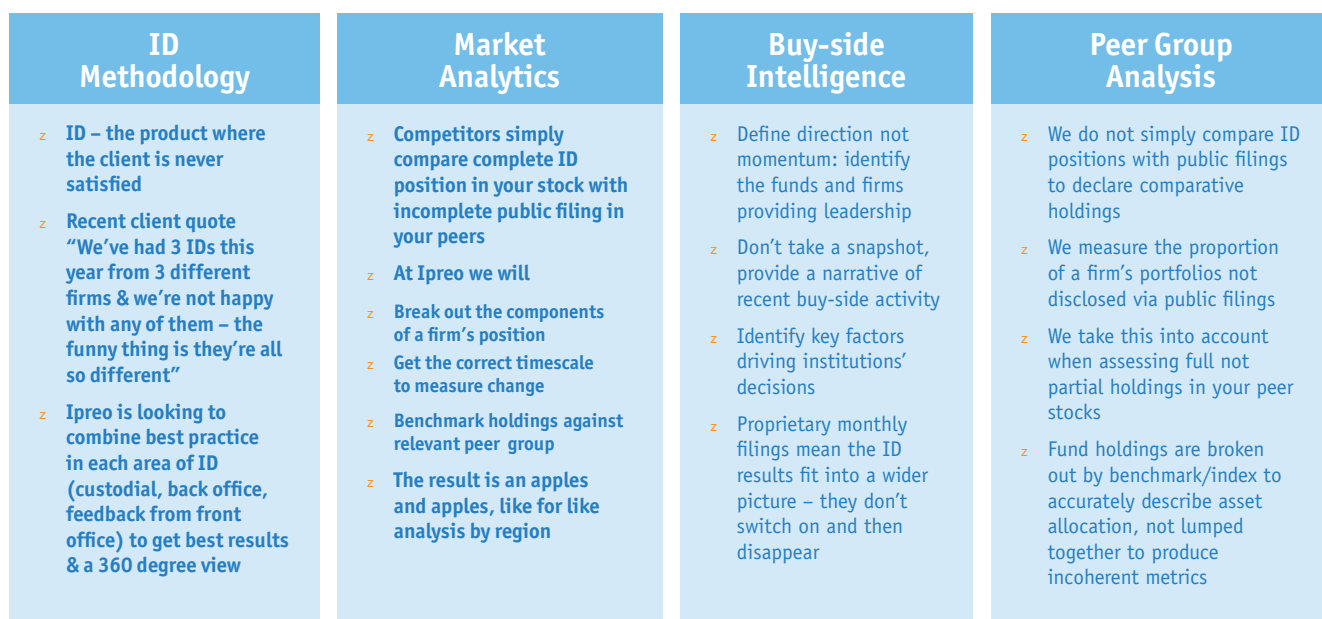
ID Methodology

z ID – the product where the client is never satisfied

z Recent client quote "We've had 3 IDs this year from 3 different firms & we're not happy with any of them – the funny thing is they're all so different"

z Ipreo is looking to combine best practice in each area of ID (custodial, back office, feedback from front office) to get best results & a 360 degree view

Market Analytics

z Competitors simply compare complete ID position in your stock with incomplete public filing in your peers

z At Ipreo we will

z Break out the components of a firm's position

z Get the correct timescale to measure change

z Benchmark holdings against relevant peer group

z The result is an apples and apples, like for like analysis by region

Buy-side Intelligence

z Define direction not momentum: identify the funds and firms providing leadership

z Don't take a snapshot, provide a narrative of recent buy-side activity

z Identify key factors driving institutions' decisions

z Proprietary monthly filings mean the ID results fit into a wider picture – they don't switch on and then disappear

Peer Group Analysis

z We do not simply compare ID positions with public filings to declare comparative holdings

z We measure the proportion of a firm's portfolios not disclosed via public filings

z We take this into account when assessing full not partial holdings in your peer stocks

z Fund holdings are broken out by benchmark/index to accurately describe asset allocation, not lumped together to produce incoherent metrics